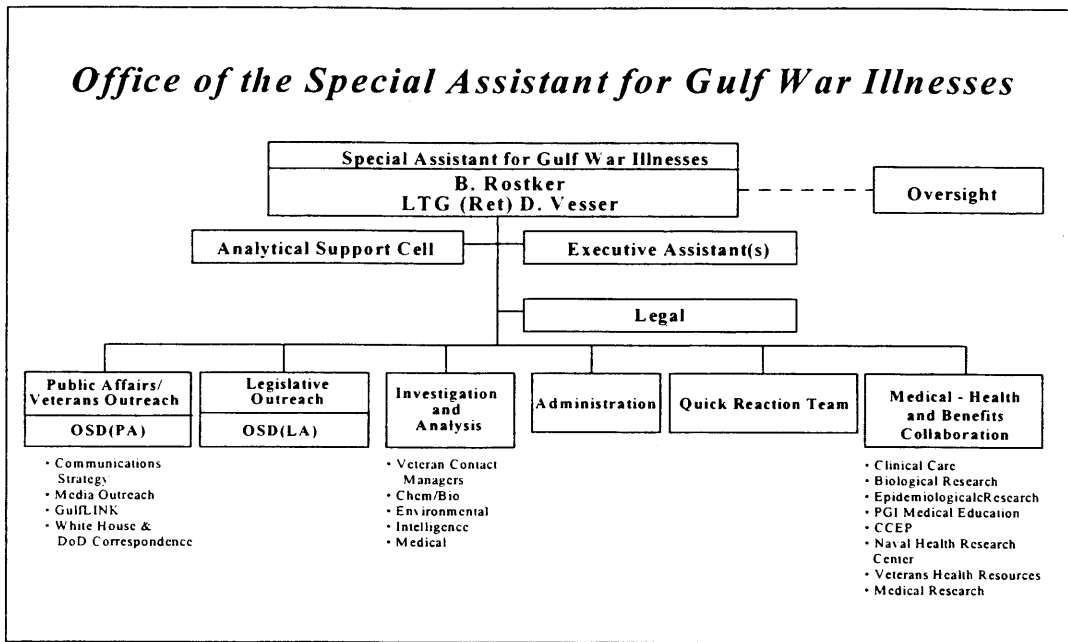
Office of the Special Assistant for Gulf War Illnesses

Special Assistant for Gulf War Illnesses

B. Rostker
LTG (Ret) D. Vesser

Oversight

Analytical Support Cell

Executive Assistant(s)

Legal

Public Affairs/ Veterans Outreach

OSD(PA)

• Communications Strategy
• Media Outreach
• GulfLINK
• White House & DoD Correspondence

Legislative Outreach

OSD(LA)

Investigation and Analysis

• Veteran Contact Managers
• Chem/Bio
• Environmental
• Intelligence
• Medical

Administration

Quick Reaction Team

Medical - Health and Benefits Collaboration

• Clinical Care
• Biological Research
• EpidemiologicalcResearch
• PGI Medical Education
• CCEP
• Naval Health Research Center
• Veterans Health Resources
• Medical Research